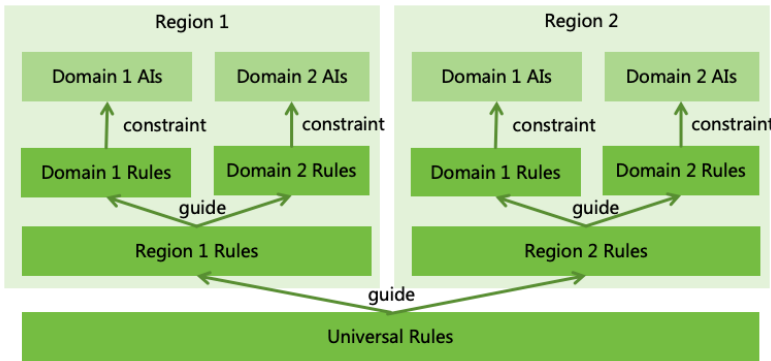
Region 1

Domain 1 AIs

Domain 2 AIs

constraint

constraint

Domain 1 Rules

Domain 2 Rules

guide

Region 1 Rules

Region 2

Domain 1 AIs

Domain 2 AIs

constraint

constraint

Domain 1 Rules

Domain 2 Rules

guide

Region 2 Rules

guide

Universal Rules